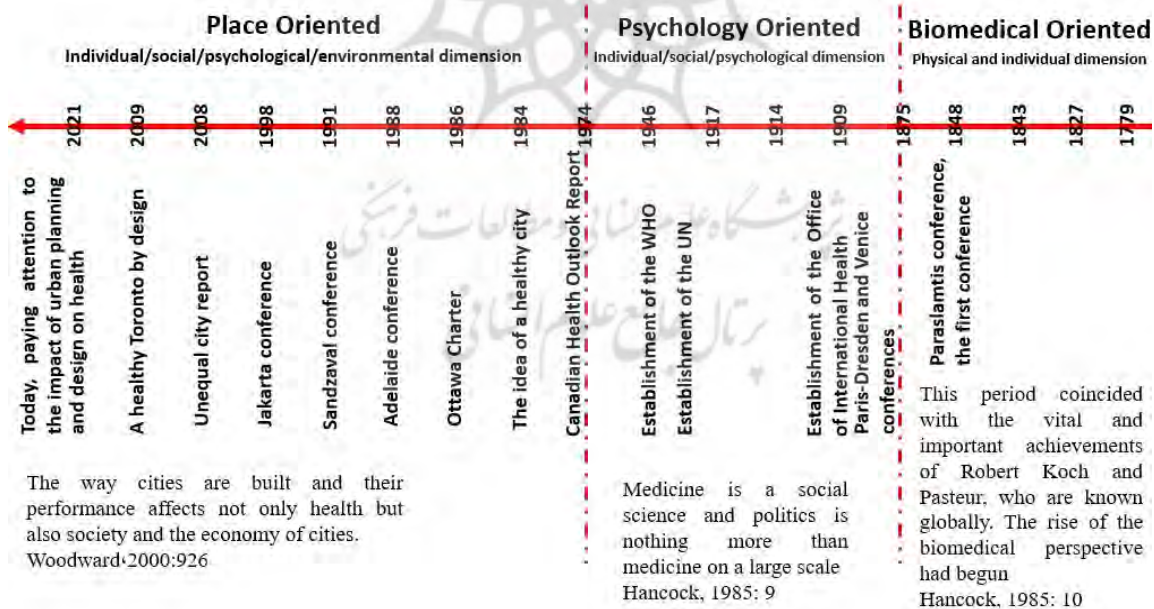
Place Oriented
Individual/social/psychological/environmental dimension

Psychology Oriented
Individual/social/psychological dimension

Biomedical Oriented
Physical and individual dimension

2021
Today, paying attention to the impact of urban planning and design on health

2009
A healthy Toronto by design

2008
Unequal city report

1998
Jakarta conference

1991
Sandzaval conference

1988
Adelaide conference

1986
Ottawa Charter

1984
The idea of a healthy city

1974
Canadian Health Outlook Report

1946
Establishment of the WHO

1917
Establishment of the UN

1914

1909
Establishment of the Office of International Health

1875
Paris-Dresden and Venice conferences

1848
Paraslamtis conference, the first conference

1843

1827

1779

The way cities are built and their performance affects not only health but also society and the economy of cities. Woodward‚2000:926

Medicine is a social science and politics is nothing more than medicine on a large scale Hancock, 1985: 9

This period coincided with the vital and important achievements of Robert Koch and Pasteur, who are known globally. The rise of the biomedical perspective had begun Hancock, 1985: 10